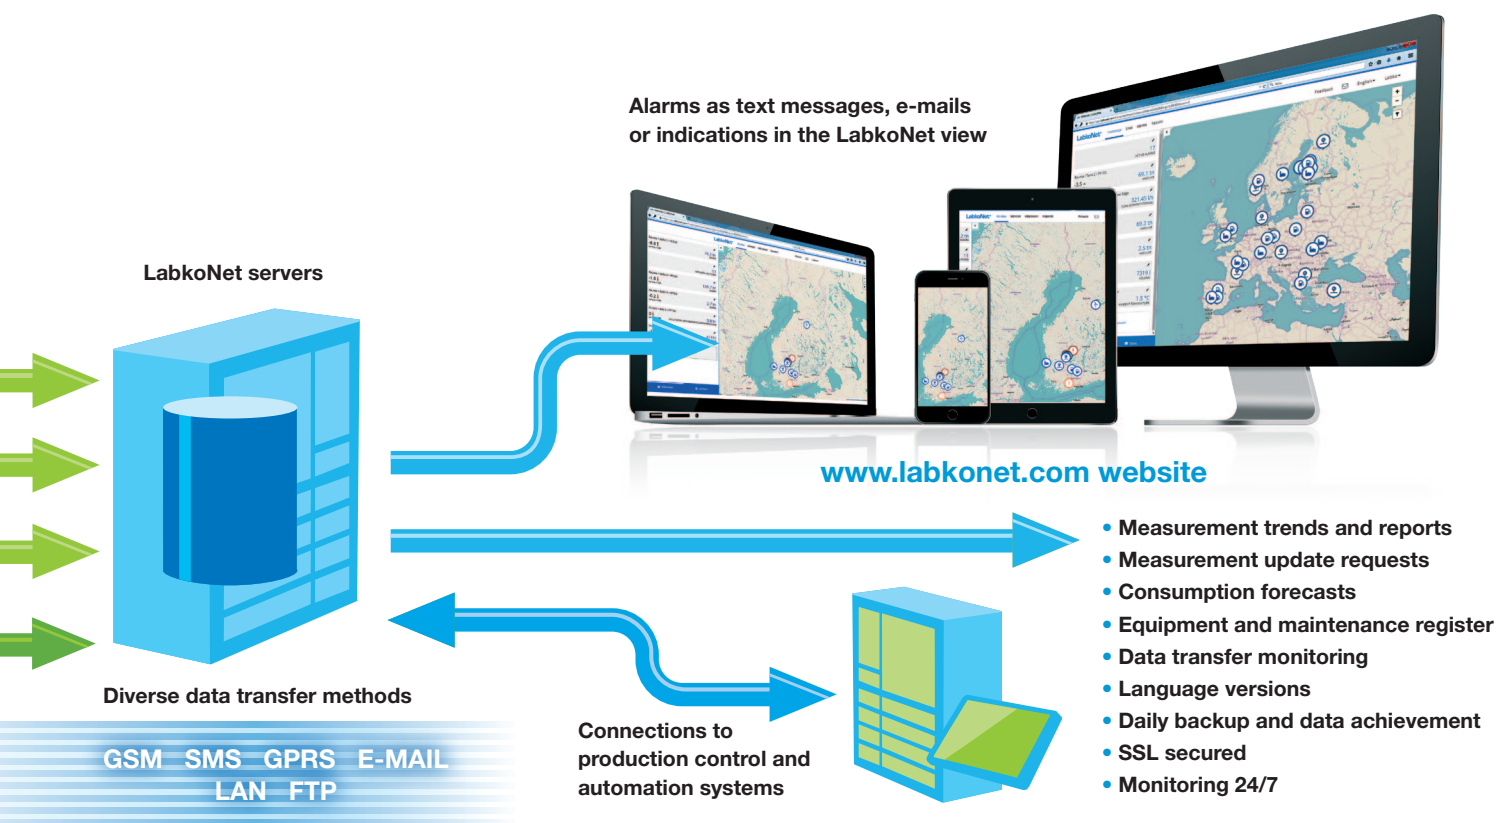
Alarms as text messages, e-mails or indications in the LabkoNet view

LabkoNet servers

www.labkonet.com website

• Measurement trends and reports
• Measurement update requests
• Consumption forecasts
• Equipment and maintenance register
• Data transfer monitoring
• Language versions
• Daily backup and data achievement
• SSL secured
• Monitoring 24/7

Diverse data transfer methods

GSM SMS GPRS E-MAIL LAN FTP

Connections to production control and automation systems